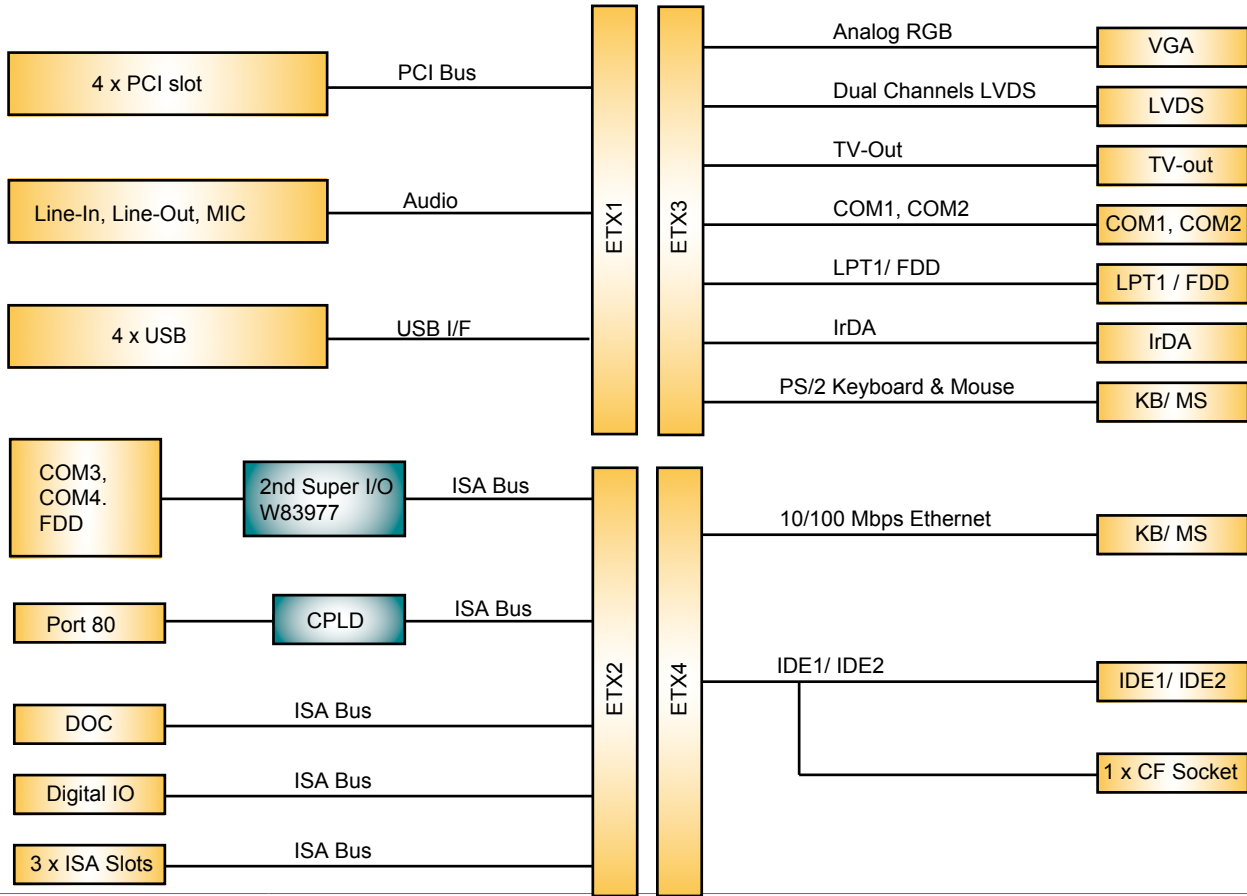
4 x PCI slot

PCI Bus

Line-In, Line-Out, MIC

Audio

4 x USB

USB I/F

ETX1

ETX3

Analog RGB

VGA

Dual Channels LVDS

LVDS

TV-Out

TV-out

COM1, COM2

COM1, COM2

LPT1/ FDD

LPT1 / FDD

IrDA

IrDA

PS/2 Keyboard & Mouse

KB/ MS

COM3, COM4. FDD

2nd Super I/O W83977

ISA Bus

Port 80

CPLD

ISA Bus

DOC

ISA Bus

Digital IO

ISA Bus

3 x ISA Slots

ISA Bus

ETX2

ETX4

10/100 Mbps Ethernet

KB/ MS

IDE1/ IDE2

IDE1/ IDE2

1 x CF Socket